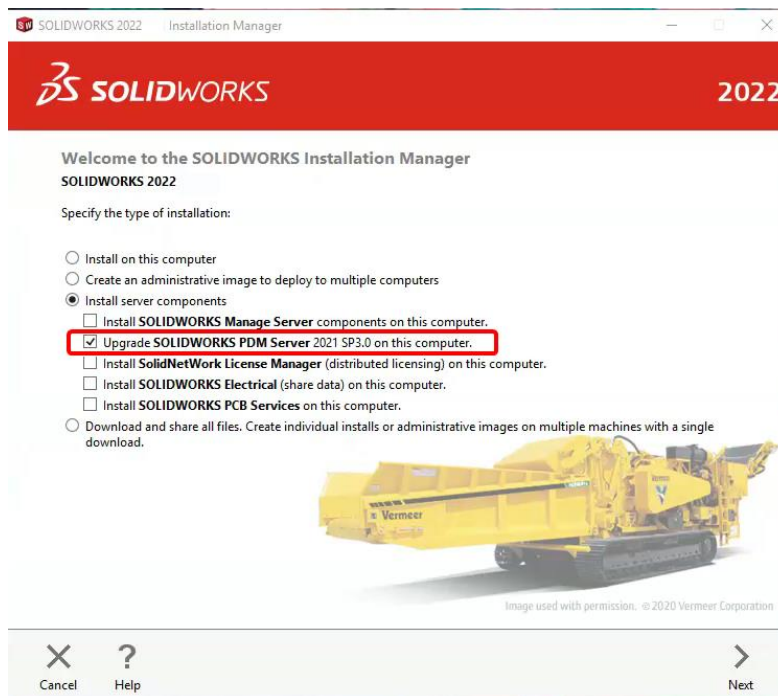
SOLIDWORKS 2022 Installation Manager

3S SOLIDWORKS

2022

Welcome to the SOLIDWORKS Installation Manager
SOLIDWORKS 2022

Specify the type of installation:

○ Install on this computer
○ Create an administrative image to deploy to multiple computers
◉ Install server components
☐ Install **SOLIDWORKS Manage Server** components on this computer.
☑ Upgrade **SOLIDWORKS PDM Server** 2021 SP3.0 on this computer.
☐ Install **SolidNetWork License Manager** (distributed licensing) on this computer.
☐ Install **SOLIDWORKS Electrical** (share data) on this computer.
☐ Install **SOLIDWORKS PCB Services** on this computer.
○ Download and share all files. Create individual installs or administrative images on multiple machines with a single download.

Vermeer

Vermeer

Image used with permission. ©2020 Vermeer Corporation

Cancel

Help

Next